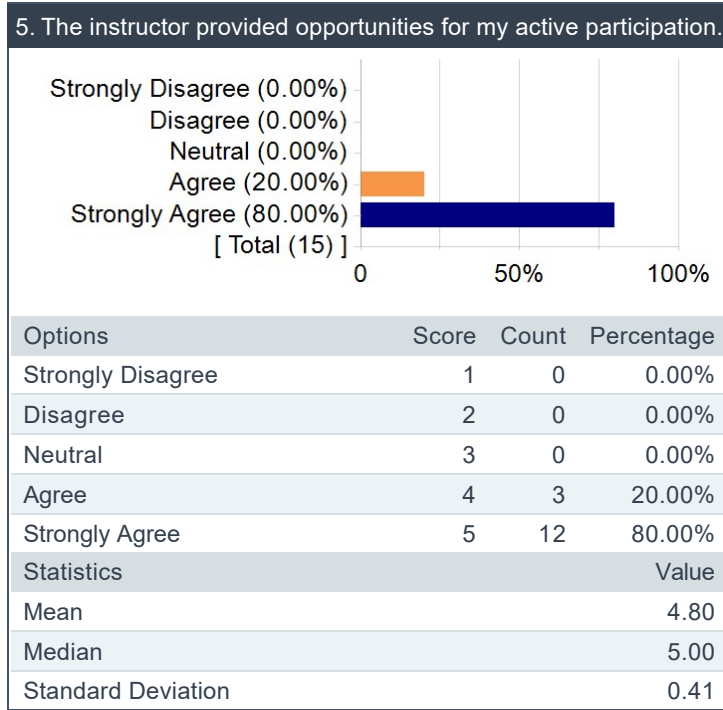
5. The instructor provided opportunities for my active participation.

Strongly Disagree (0.00%)
Disagree (0.00%)
Neutral (0.00%)
Agree (20.00%)
Strongly Agree (80.00%)
[ Total (15) ]
0 50% 100%

| Options | Score | Count | Percentage |
|---|---|---|---|
| Strongly Disagree | 1 | 0 | 0.00% |
| Disagree | 2 | 0 | 0.00% |
| Neutral | 3 | 0 | 0.00% |
| Agree | 4 | 3 | 20.00% |
| Strongly Agree | 5 | 12 | 80.00% |

| Statistics | Value |
|---|---|
| Mean | 4.80 |
| Median | 5.00 |
| Standard Deviation | 0.41 |